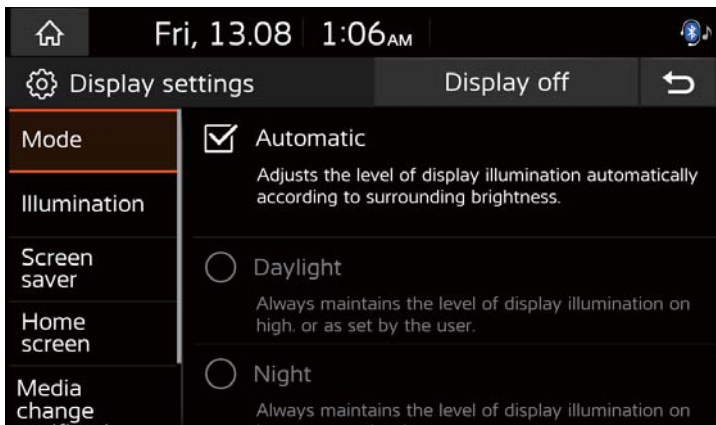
Fri, 13.08 1:06AM

Display settings

Display off

Mode

Illumination

Screen saver

Home screen

Media change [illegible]

Automatic

Adjusts the level of display illumination automatically according to surrounding brightness.

Daylight

Always maintains the level of display illumination on high, or as set by the user.

Night

Always maintains the level of display illumination on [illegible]